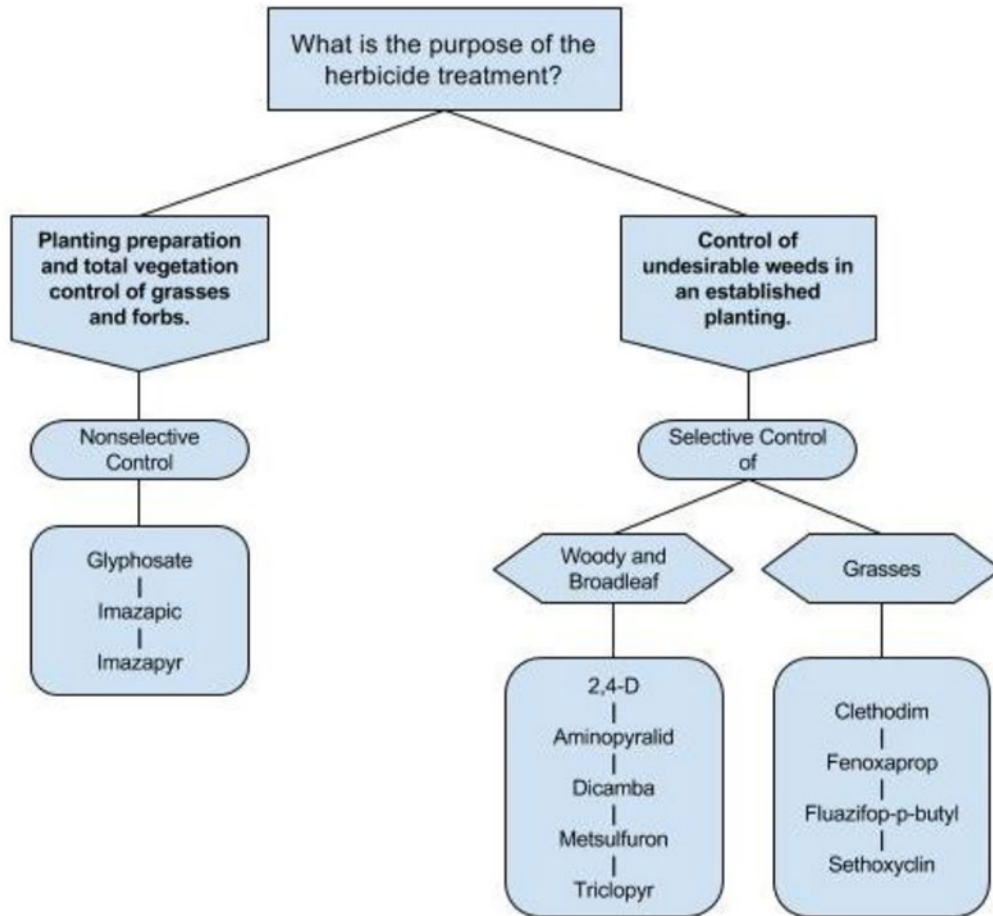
What is the purpose of the herbicide treatment?

**Planting preparation and total vegetation control of grasses and forbs.**

Nonselective Control

Glyphosate
|
Imazapic
|
Imazapyr

**Control of undesirable weeds in an established planting.**

Selective Control of

Woody and Broadleaf

2,4-D
|
Aminopyralid
|
Dicamba
|
Metsulfuron
|
Triclopyr

Grasses

Clethodim
|
Fenoxaprop
|
Fluazifop-p-butyl
|
Sethoxyclin